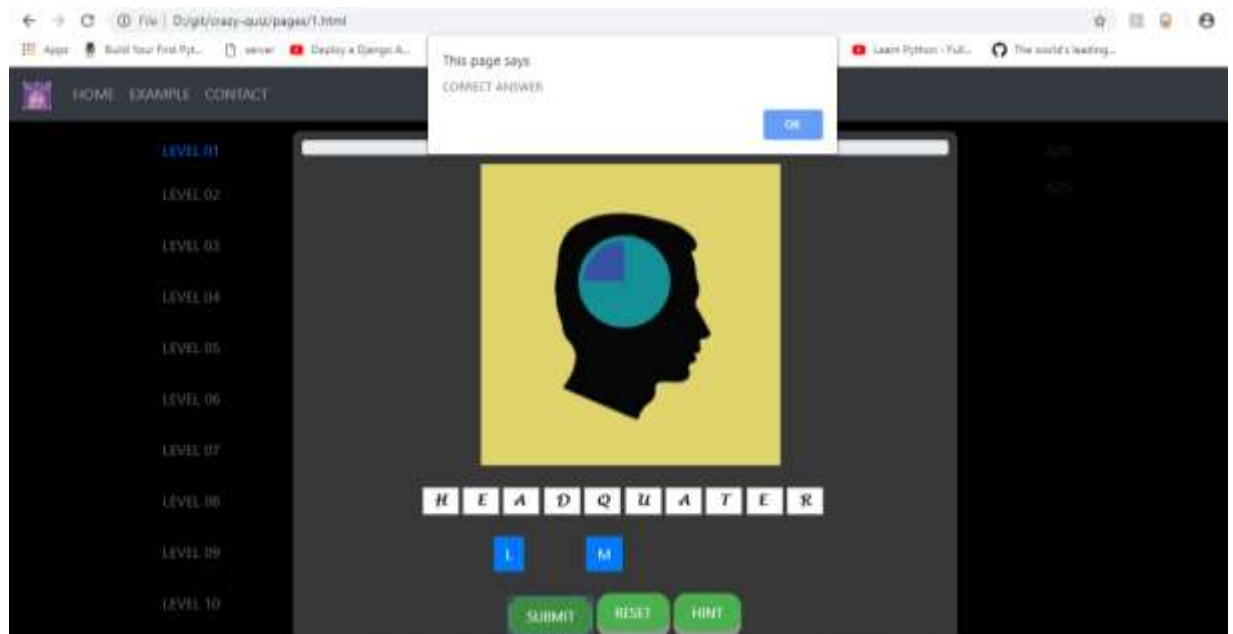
File | D:/git/crazy-quiz/pages/1.html

Apps  Build Your First Pyt...  server  Deploy a Django A...  Learn Python - Full...  The world's leading...

This page says
CORRECT ANSWER
OK

HOME EXAMPLE CONTACT

LEVEL 01
LEVEL 02
LEVEL 03
LEVEL 04
LEVEL 05
LEVEL 06
LEVEL 07
LEVEL 08
LEVEL 09
LEVEL 10

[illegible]
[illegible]

H E A D Q U A T E R

L M

SUBMIT RESET HINT